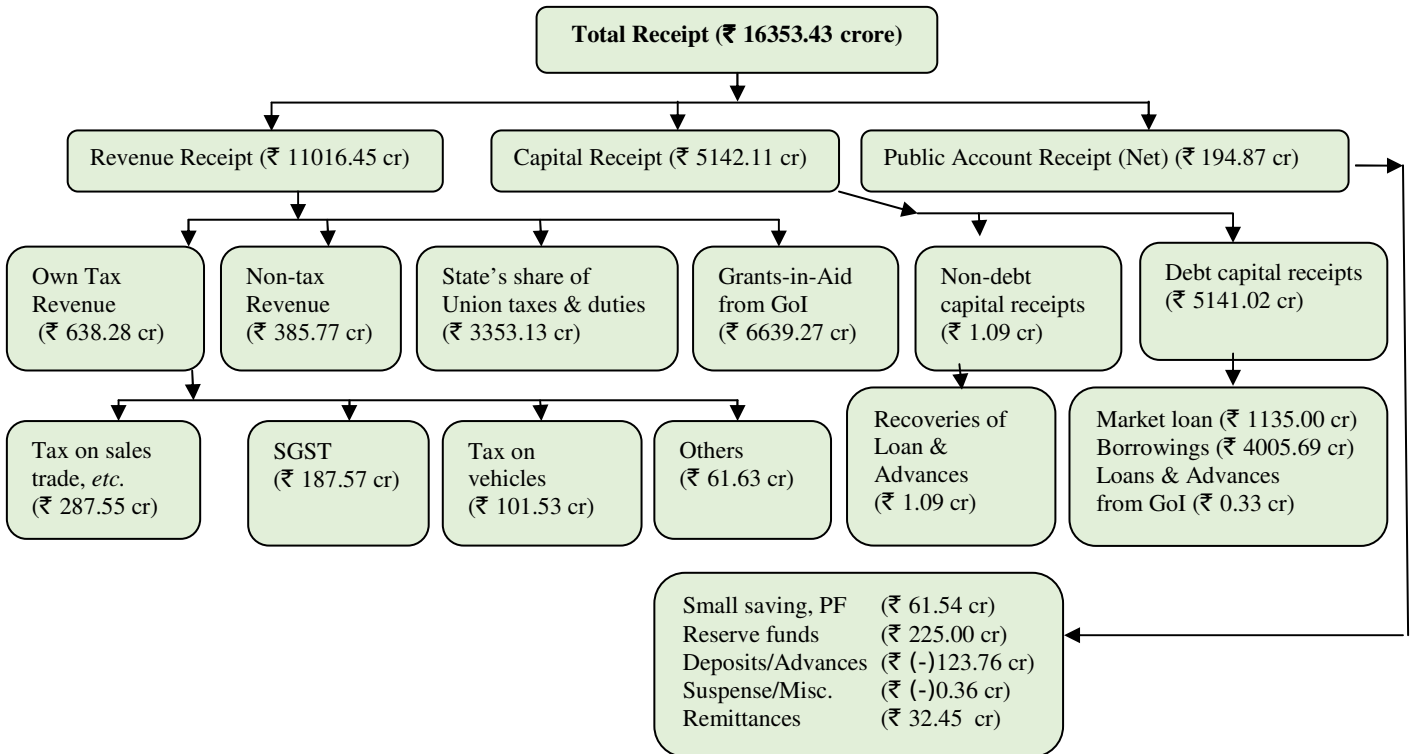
**Total Receipt (₹ 16353.43 crore)**

Revenue Receipt (₹ 11016.45 cr)

Capital Receipt (₹ 5142.11 cr)

Public Account Receipt (Net) (₹ 194.87 cr)

Own Tax Revenue (₹ 638.28 cr)

Non-tax Revenue (₹ 385.77 cr)

State's share of Union taxes & duties (₹ 3353.13 cr)

Grants-in-Aid from GoI (₹ 6639.27 cr)

Non-debt capital receipts (₹ 1.09 cr)

Debt capital receipts (₹ 5141.02 cr)

Tax on sales trade, *etc.* (₹ 287.55 cr)

SGST (₹ 187.57 cr)

Tax on vehicles (₹ 101.53 cr)

Others (₹ 61.63 cr)

Recoveries of Loan & Advances (₹ 1.09 cr)

Market loan (₹ 1135.00 cr)
Borrowings (₹ 4005.69 cr)
Loans & Advances from GoI (₹ 0.33 cr)

Small saving, PF (₹ 61.54 cr)
Reserve funds (₹ 225.00 cr)
Deposits/Advances (₹ (-)123.76 cr)
Suspense/Misc. (₹ (-)0.36 cr)
Remittances (₹ 32.45 cr)